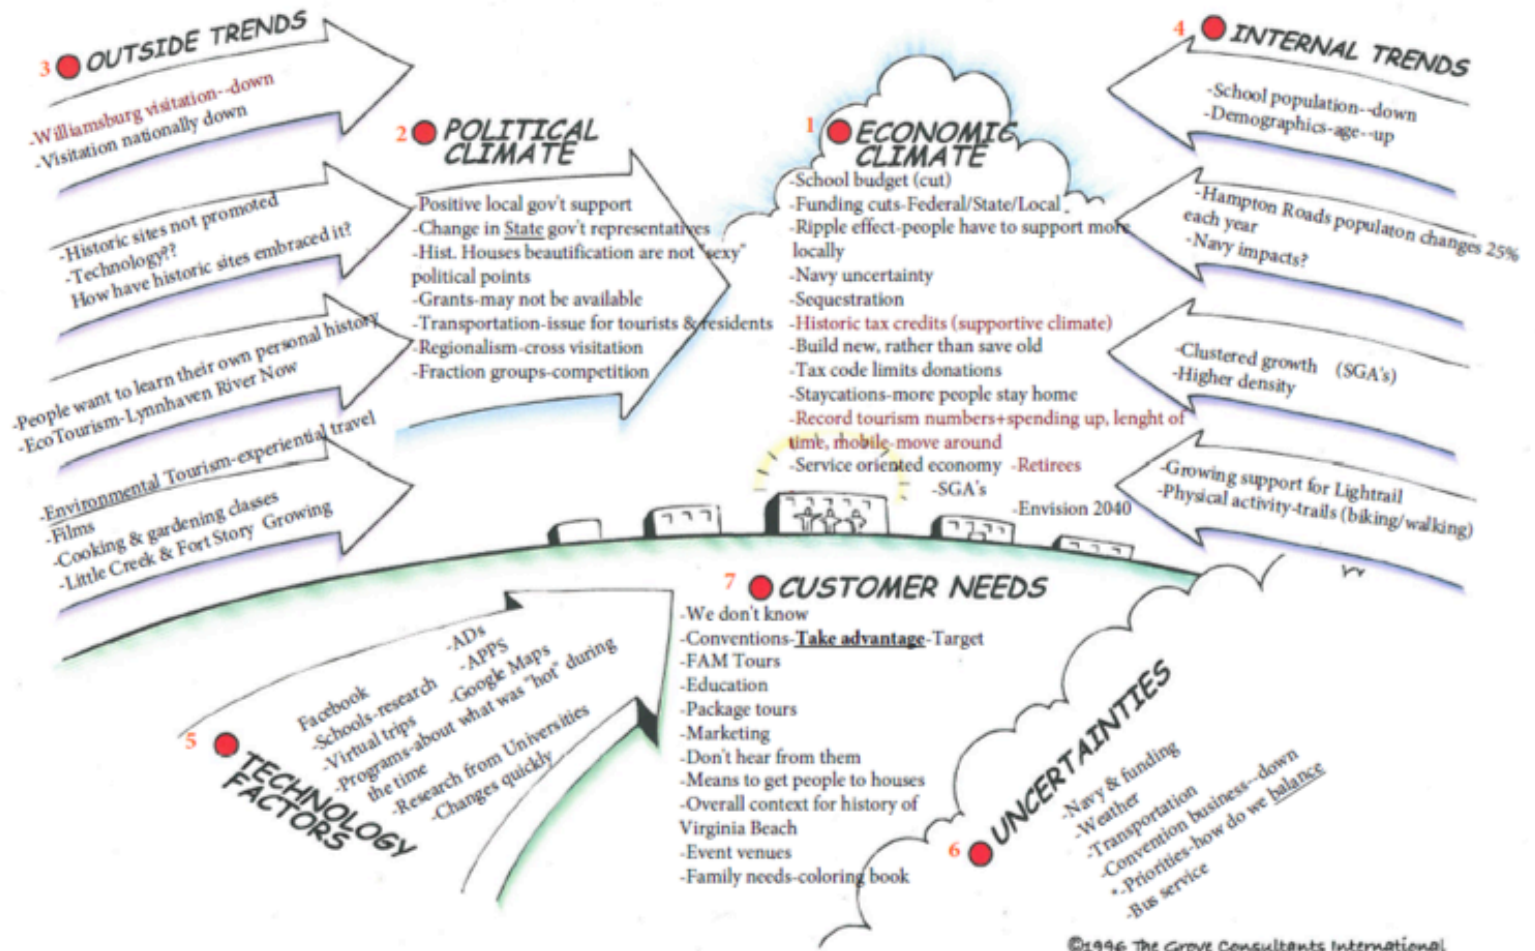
3 OUTSIDE TRENDS
-Williamsburg visitation--down
-Visitation nationally down

-Historic sites not promoted
-Technology??
How have historic sites embraced it?

-People want to learn their own personal history
-EcoTourism-Lynnhaven River Now

-Environmental Tourism-experiential travel
-Films
-Cooking & gardening classes
-Little Creek & Fort Story Growing

2 POLITICAL CLIMATE
-Positive local gov't support
-Change in State gov't representatives
-Hist. Houses beautification are not "sexy" political points
-Grants-may not be available
-Transportation-issue for tourists & residents
-Regionalism-cross visitation
-Fraction groups-competition

1 ECONOMIC CLIMATE
-School budget (cut)
-Funding cuts-Federal/State/Local
-Ripple effect-people have to support more locally
-Navy uncertainty
-Sequestration
-Historic tax credits (supportive climate)
-Build new, rather than save old
-Tax code limits donations
-Staycations-more people stay home
-Record tourism numbers+spending up, lenght of time, mobile-move around
-Service oriented economy -Retirees
-SGA's
-Envision 2040

4 INTERNAL TRENDS
-School population--down
-Demographics-age--up

-Hampton Roads populaton changes 25% each year
-Navy impacts?

-Clustered growth (SGA's)
-Higher density

-Growing support for Lightrail
-Physical activity-trails (biking/walking)

7 CUSTOMER NEEDS
-We don't know
-Conventions-Take advantage-Target
-FAM Tours
-Education
-Package tours
-Marketing
-Don't hear from them
-Means to get people to houses
-Overall context for history of Virginia Beach
-Event venues
-Family needs-coloring book

5 TECHNOLOGY FACTORS
Facebook
-Schools-research
-Virtual trips
-Programs-about what was "hot" during the time
-Research from Universities
-Changes quickly
-ADs
-APPS
-Google Maps

6 UNCERTAINTIES
-Navy & funding
-Weather
-Transportation
-Convention business--down
-Priorities-how do we balance
-Bus service

©1996 The Grove Consultants International